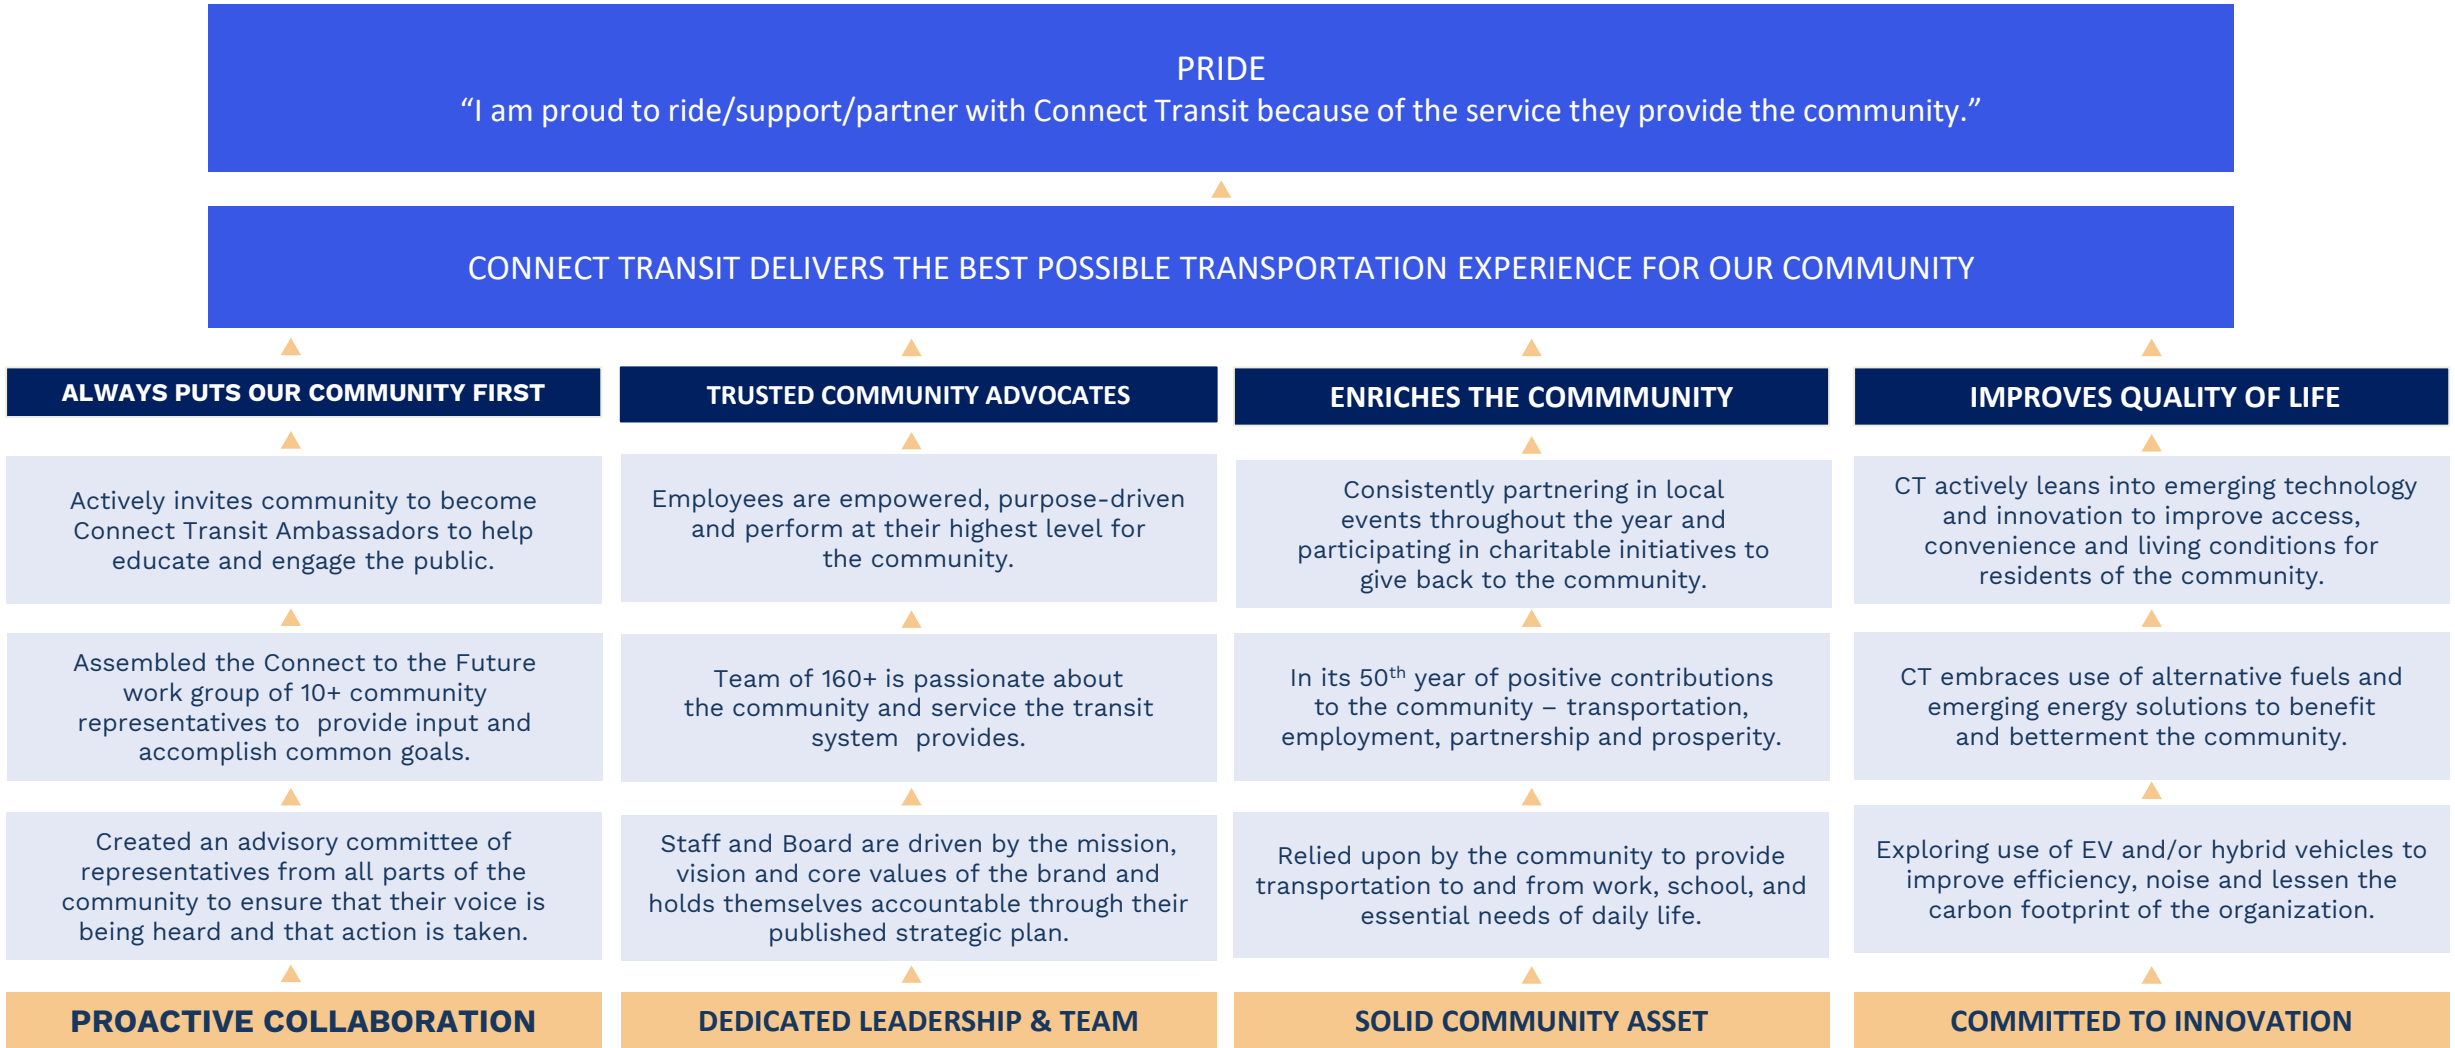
PRIDE
“I am proud to ride/support/partner with Connect Transit because of the service they provide the community.”

CONNECT TRANSIT DELIVERS THE BEST POSSIBLE TRANSPORTATION EXPERIENCE FOR OUR COMMUNITY

ALWAYS PUTS OUR COMMUNITY FIRST

Actively invites community to become Connect Transit Ambassadors to help educate and engage the public.

Assembled the Connect to the Future work group of 10+ community representatives to provide input and accomplish common goals.

Created an advisory committee of representatives from all parts of the community to ensure that their voice is being heard and that action is taken.

PROACTIVE COLLABORATION

TRUSTED COMMUNITY ADVOCATES

Employees are empowered, purpose-driven and perform at their highest level for the community.

Team of 160+ is passionate about the community and service the transit system provides.

Staff and Board are driven by the mission, vision and core values of the brand and holds themselves accountable through their published strategic plan.

DEDICATED LEADERSHIP & TEAM

ENRICHES THE COMMMUNITY

Consistently partnering in local events throughout the year and participating in charitable initiatives to give back to the community.

In its 50$^{th}$ year of positive contributions to the community – transportation, employment, partnership and prosperity.

Relied upon by the community to provide transportation to and from work, school, and essential needs of daily life.

SOLID COMMUNITY ASSET

IMPROVES QUALITY OF LIFE

CT actively leans into emerging technology and innovation to improve access, convenience and living conditions for residents of the community.

CT embraces use of alternative fuels and emerging energy solutions to benefit and betterment the community.

Exploring use of EV and/or hybrid vehicles to improve efficiency, noise and lessen the carbon footprint of the organization.

COMMITTED TO INNOVATION